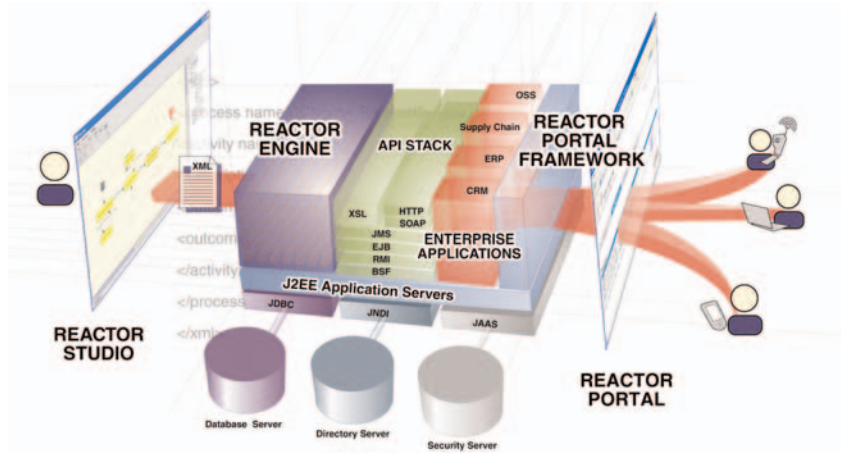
REACTOR ENGINE

API STACK

OSS

Supply Chain

ERP

CRM

REACTOR PORTAL FRAMEWORK

XML

<process name

<activity na

XSL

HTTP
SOAP

JMS
EJB
RMI
BSF

ENTERPRISE APPLICATIONS

<outcom

</activity

</process

</xml

J2EE Application Servers

JDBC

JNDI

JAAS

REACTOR STUDIO

REACTOR PORTAL

Database Server

Directory Server

Security Server